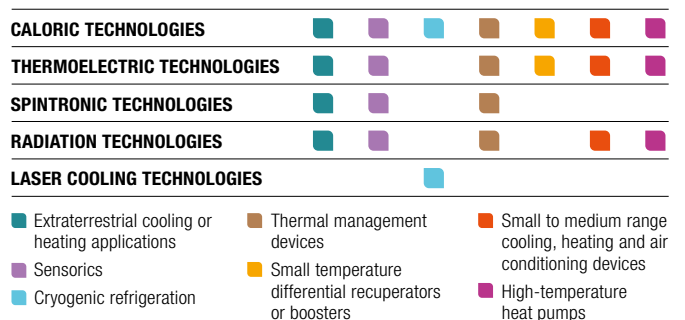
CALORIC TECHNOLOGIES
THERMOELECTRIC TECHNOLOGIES
SPINTRONIC TECHNOLOGIES
RADIATION TECHNOLOGIES
LASER COOLING TECHNOLOGIES

Extraterrestrial cooling or heating applications

Sensorics

Cryogenic refrigeration

Thermal management devices

Small temperature differential recuperators or boosters

Small to medium range cooling, heating and air conditioning devices

High-temperature heat pumps